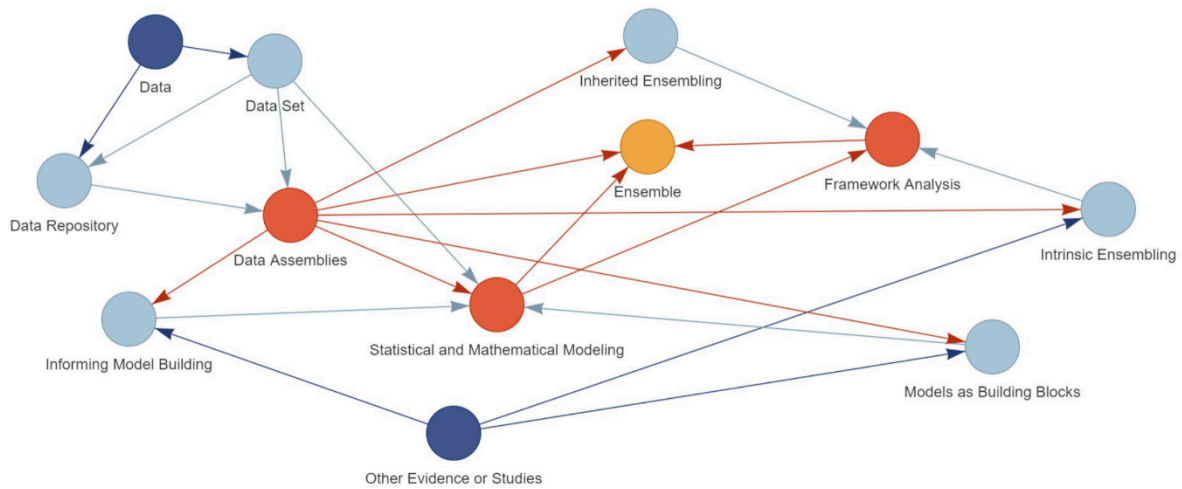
Data

Data Set

Inherited Ensembling

Ensemble

Framework Analysis

Data Repository

Data Assemblies

Intrinsic Ensembling

Informing Model Building

Statistical and Mathematical Modeling

Models as Building Blocks

Other Evidence or Studies